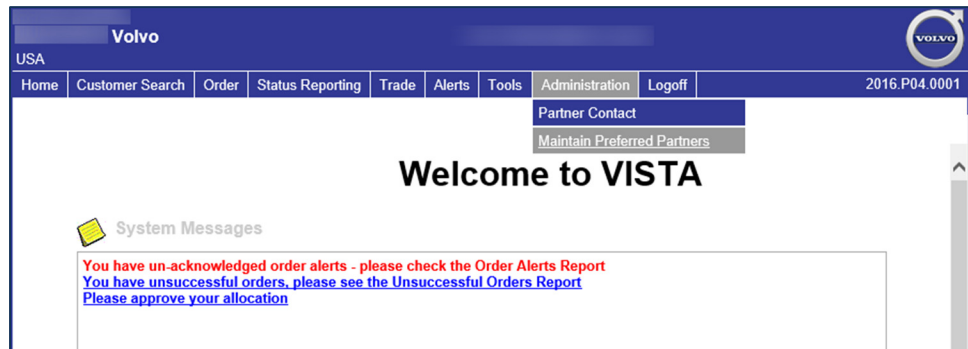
Volvo
USA

VOLVO

Home | Customer Search | Order | Status Reporting | Trade | Alerts | Tools | Administration | Logoff

2016.P04.0001

Partner Contact
Maintain Preferred Partners

Welcome to VISTA

System Messages

You have un-acknowledged order alerts - please check the Order Alerts Report
You have unsuccessful orders, please see the Unsuccessful Orders Report
Please approve your allocation